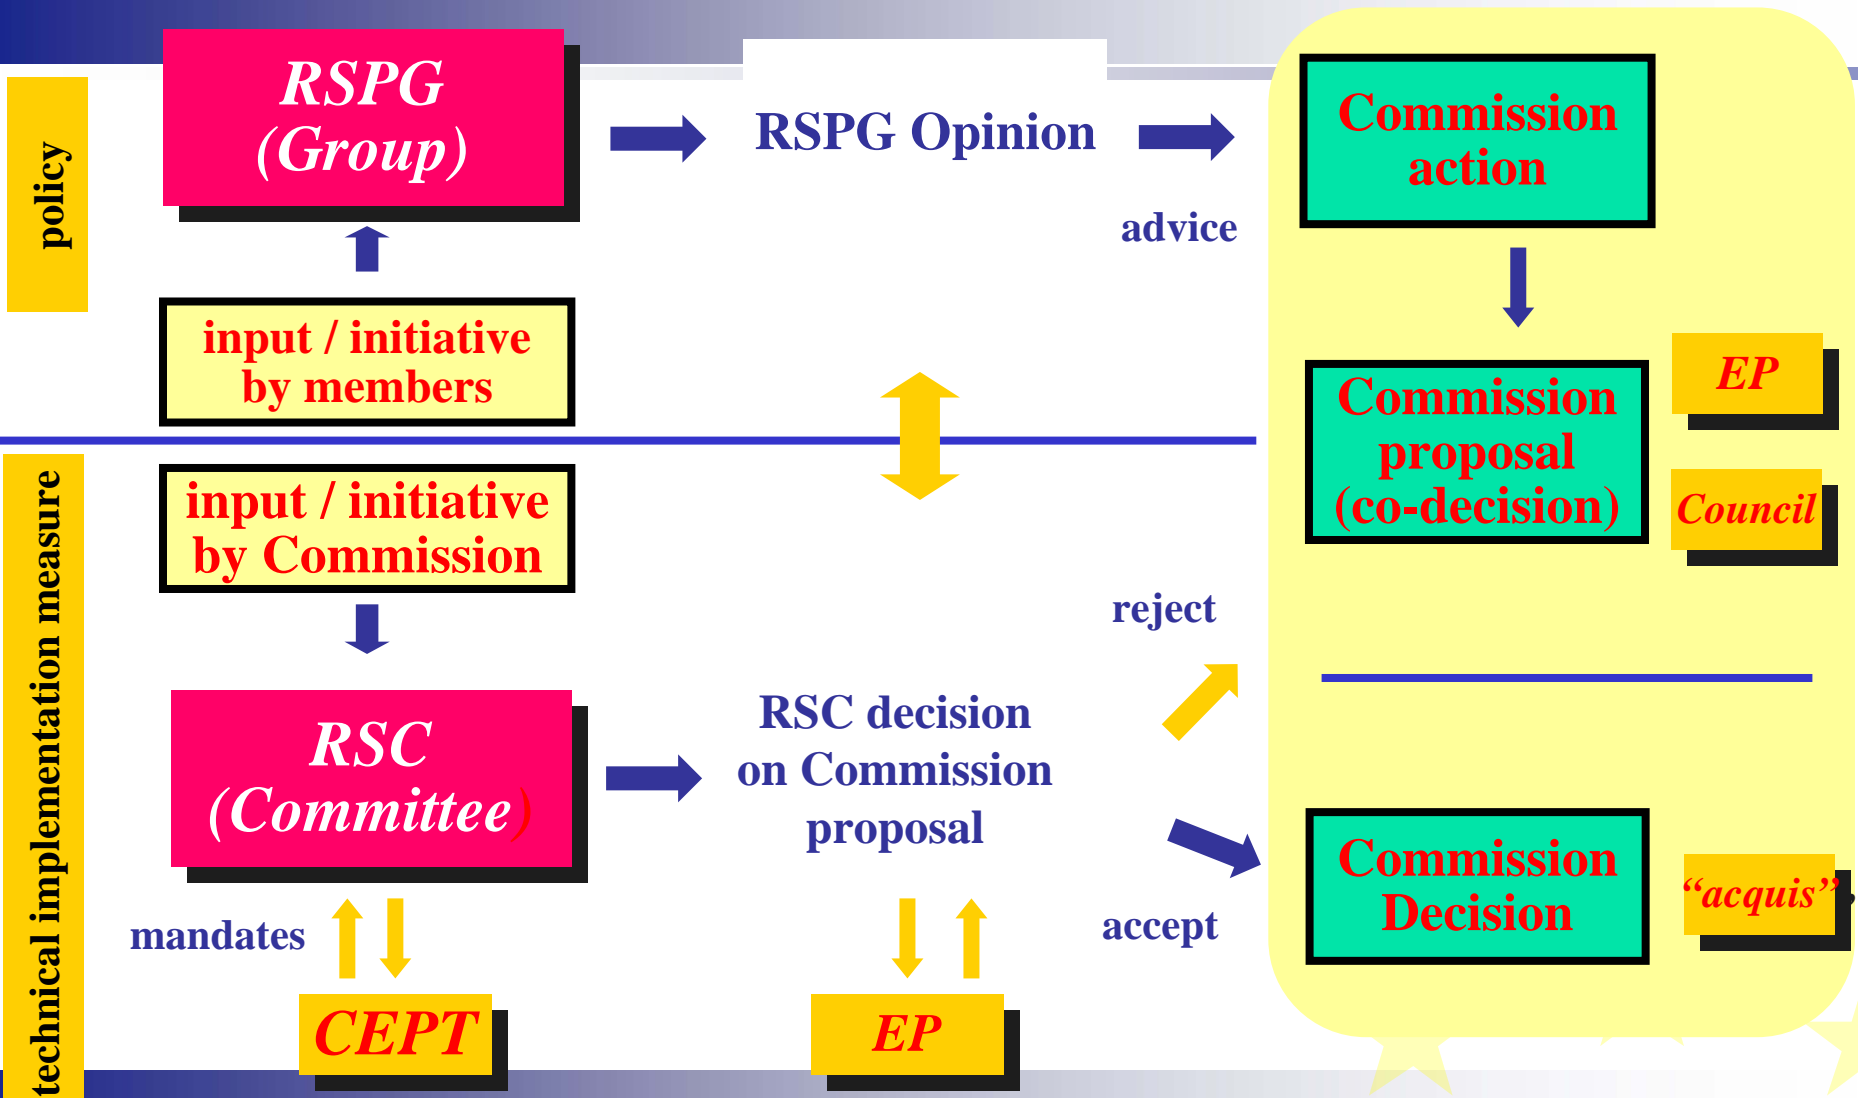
policy

RSPG (Group)

RSPG Opinion

Commission action

advice

input / initiative by members

Commission proposal (co-decision)

EP

Council

technical implementation measure

input / initiative by Commission

reject

RSC (Committee)

RSC decision on Commission proposal

Commission Decision

"acquis"

mandates

accept

CEPT

EP